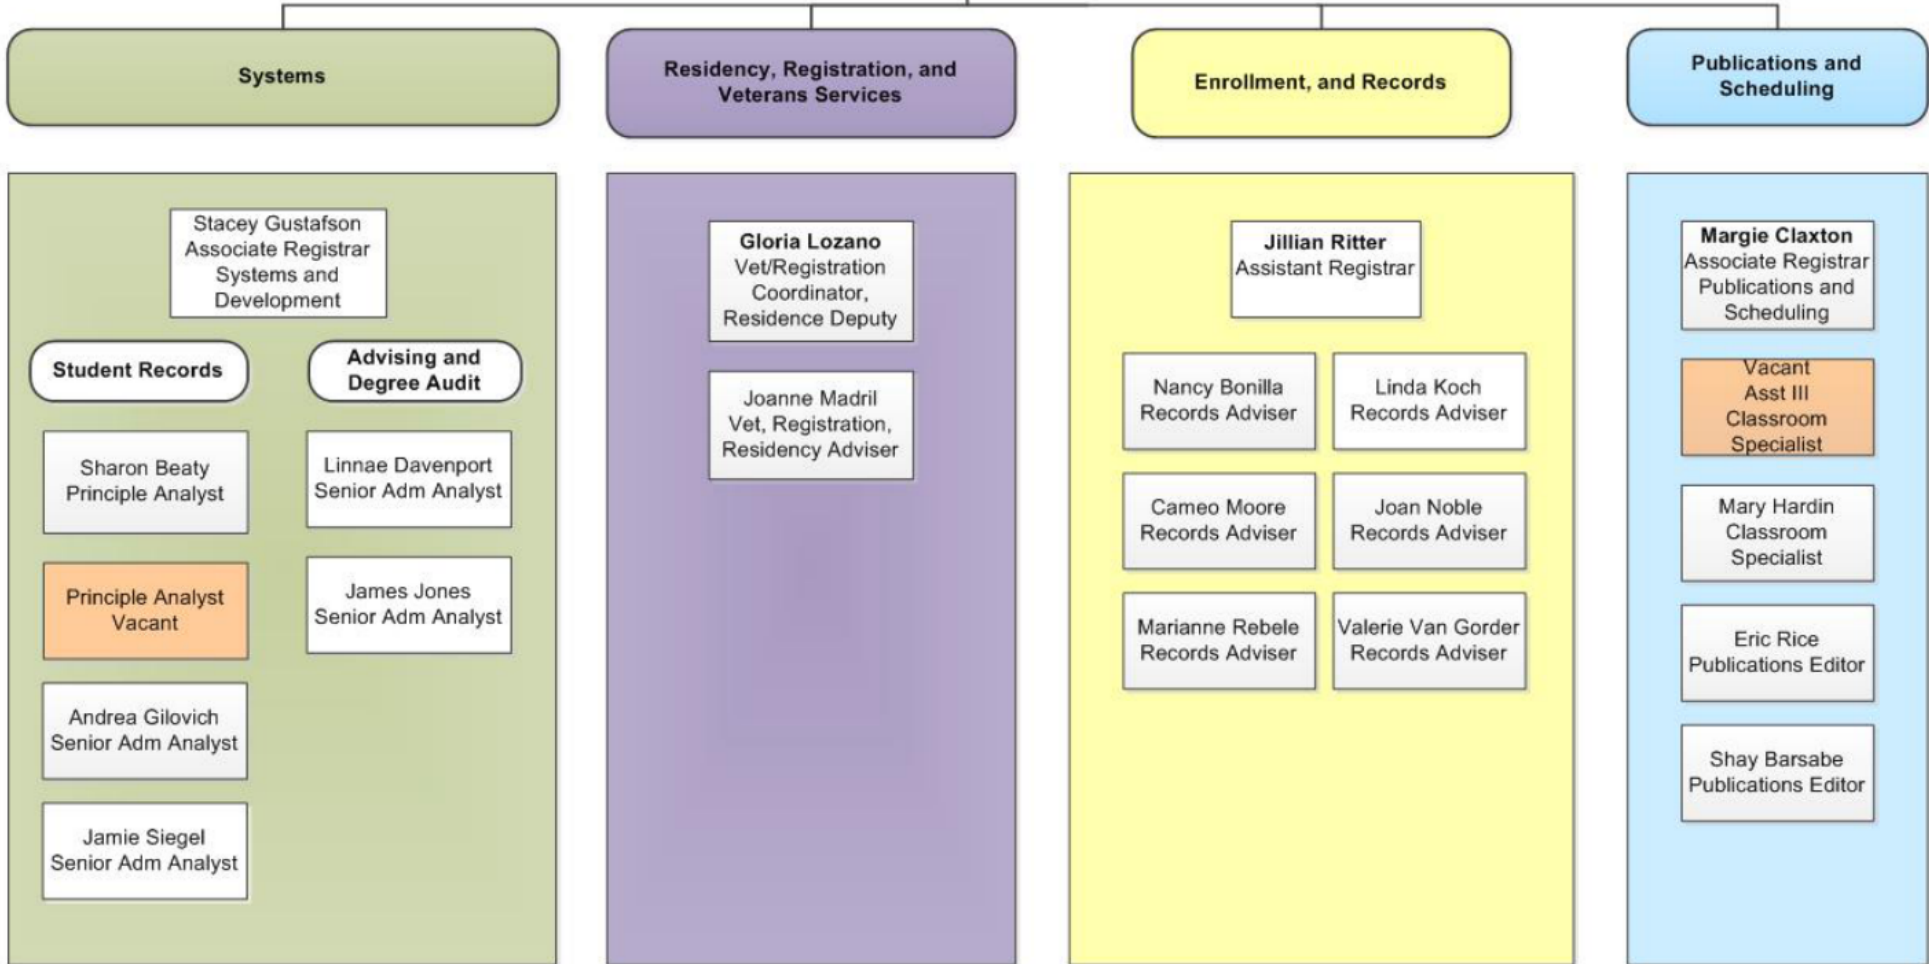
Systems

Residency, Registration, and Veterans Services

Enrollment, and Records

Publications and Scheduling

Stacey Gustafson
Associate Registrar
Systems and Development

Student Records

Advising and Degree Audit

Sharon Beaty
Principle Analyst

Principle Analyst
Vacant

Andrea Gilovich
Senior Adm Analyst

Jamie Siegel
Senior Adm Analyst

Linnae Davenport
Senior Adm Analyst

James Jones
Senior Adm Analyst

Gloria Lozano
Vet/Registration Coordinator, Residence Deputy

Joanne Madril
Vet, Registration, Residency Adviser

Jillian Ritter
Assistant Registrar

Nancy Bonilla
Records Adviser

Linda Koch
Records Adviser

Cameo Moore
Records Adviser

Joan Noble
Records Adviser

Marianne Rebele
Records Adviser

Valerie Van Gorder
Records Adviser

Margie Claxton
Associate Registrar
Publications and Scheduling

Vacant
Asst III
Classroom Specialist

Mary Hardin
Classroom Specialist

Eric Rice
Publications Editor

Shay Barsabe
Publications Editor